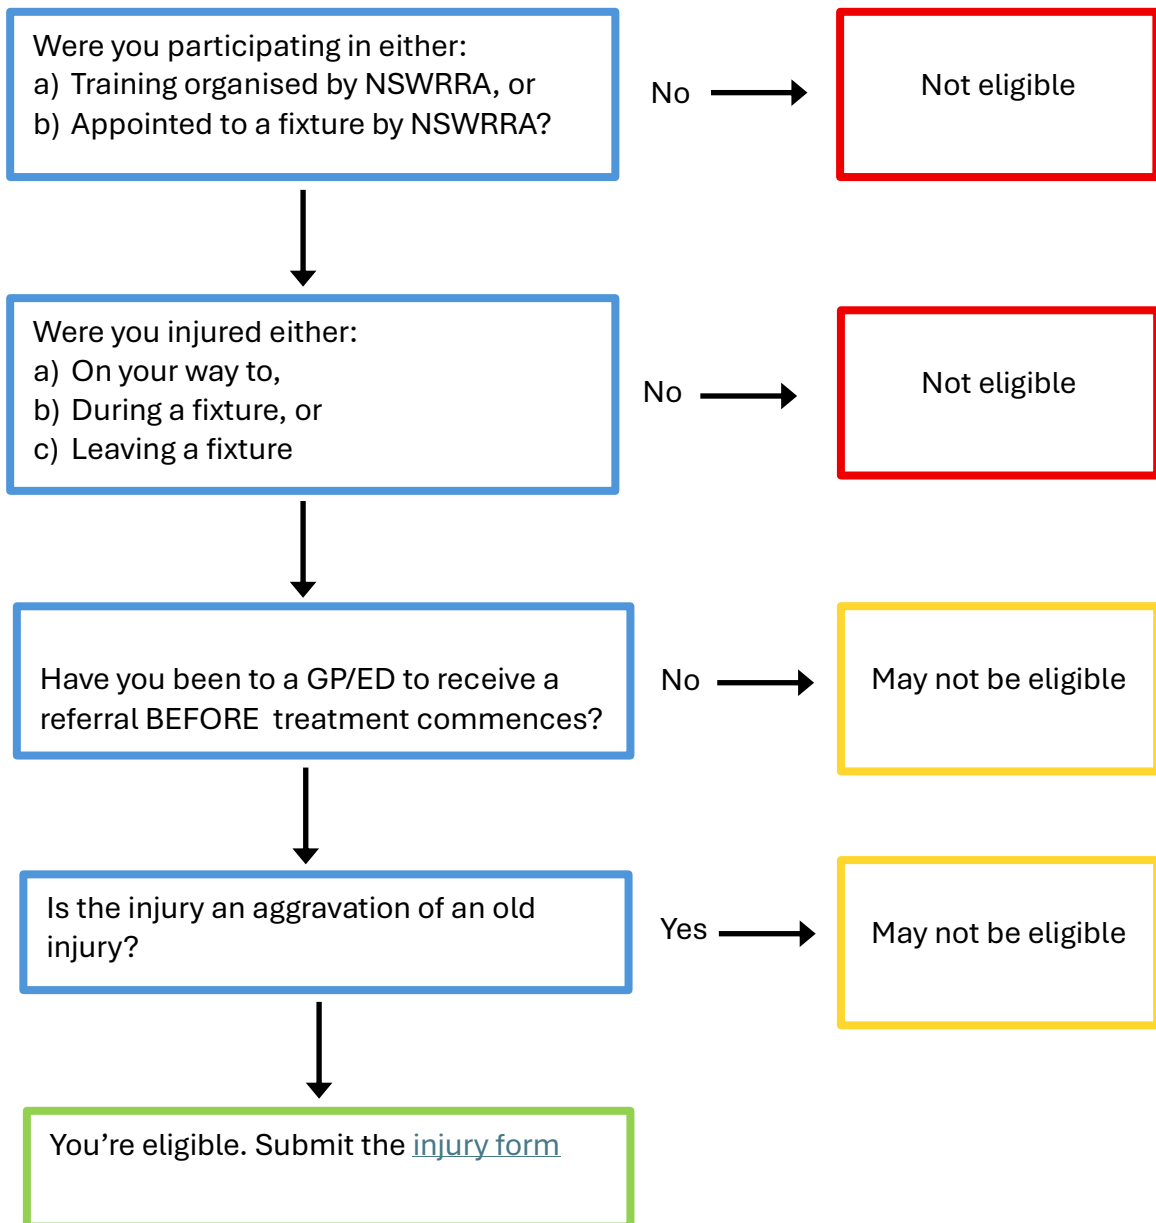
Were you participating in either:
a) Training organised by NSWRRA, or
b) Appointed to a fixture by NSWRRA?

No

Not eligible

Were you injured either:
a) On your way to,
b) During a fixture, or
c) Leaving a fixture

No

Not eligible

Have you been to a GP/ED to receive a referral BEFORE treatment commences?

No

May not be eligible

Is the injury an aggravation of an old injury?

Yes

May not be eligible

You're eligible. Submit the injury form